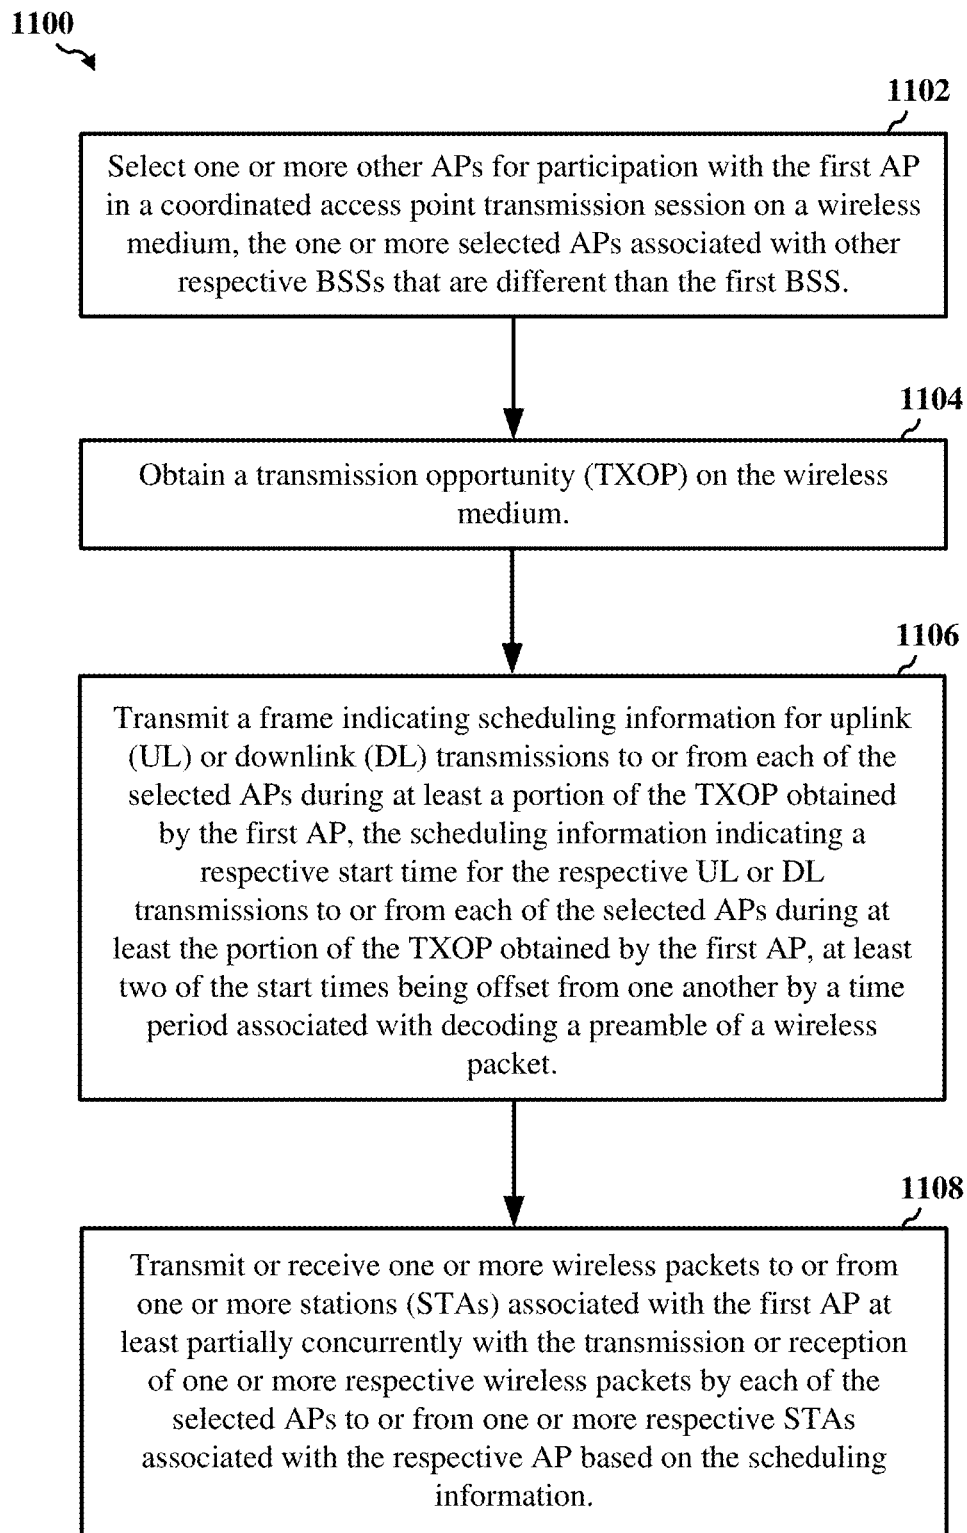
1100

1102

Select one or more other APs for participation with the first AP in a coordinated access point transmission session on a wireless medium, the one or more selected APs associated with other respective BSSs that are different than the first BSS.

1104

Obtain a transmission opportunity (TXOP) on the wireless medium.

1106

Transmit a frame indicating scheduling information for uplink (UL) or downlink (DL) transmissions to or from each of the selected APs during at least a portion of the TXOP obtained by the first AP, the scheduling information indicating a respective start time for the respective UL or DL transmissions to or from each of the selected APs during at least the portion of the TXOP obtained by the first AP, at least two of the start times being offset from one another by a time period associated with decoding a preamble of a wireless packet.

1108

Transmit or receive one or more wireless packets to or from one or more stations (STAs) associated with the first AP at least partially concurrently with the transmission or reception of one or more respective wireless packets by each of the selected APs to or from one or more respective STAs associated with the respective AP based on the scheduling information.